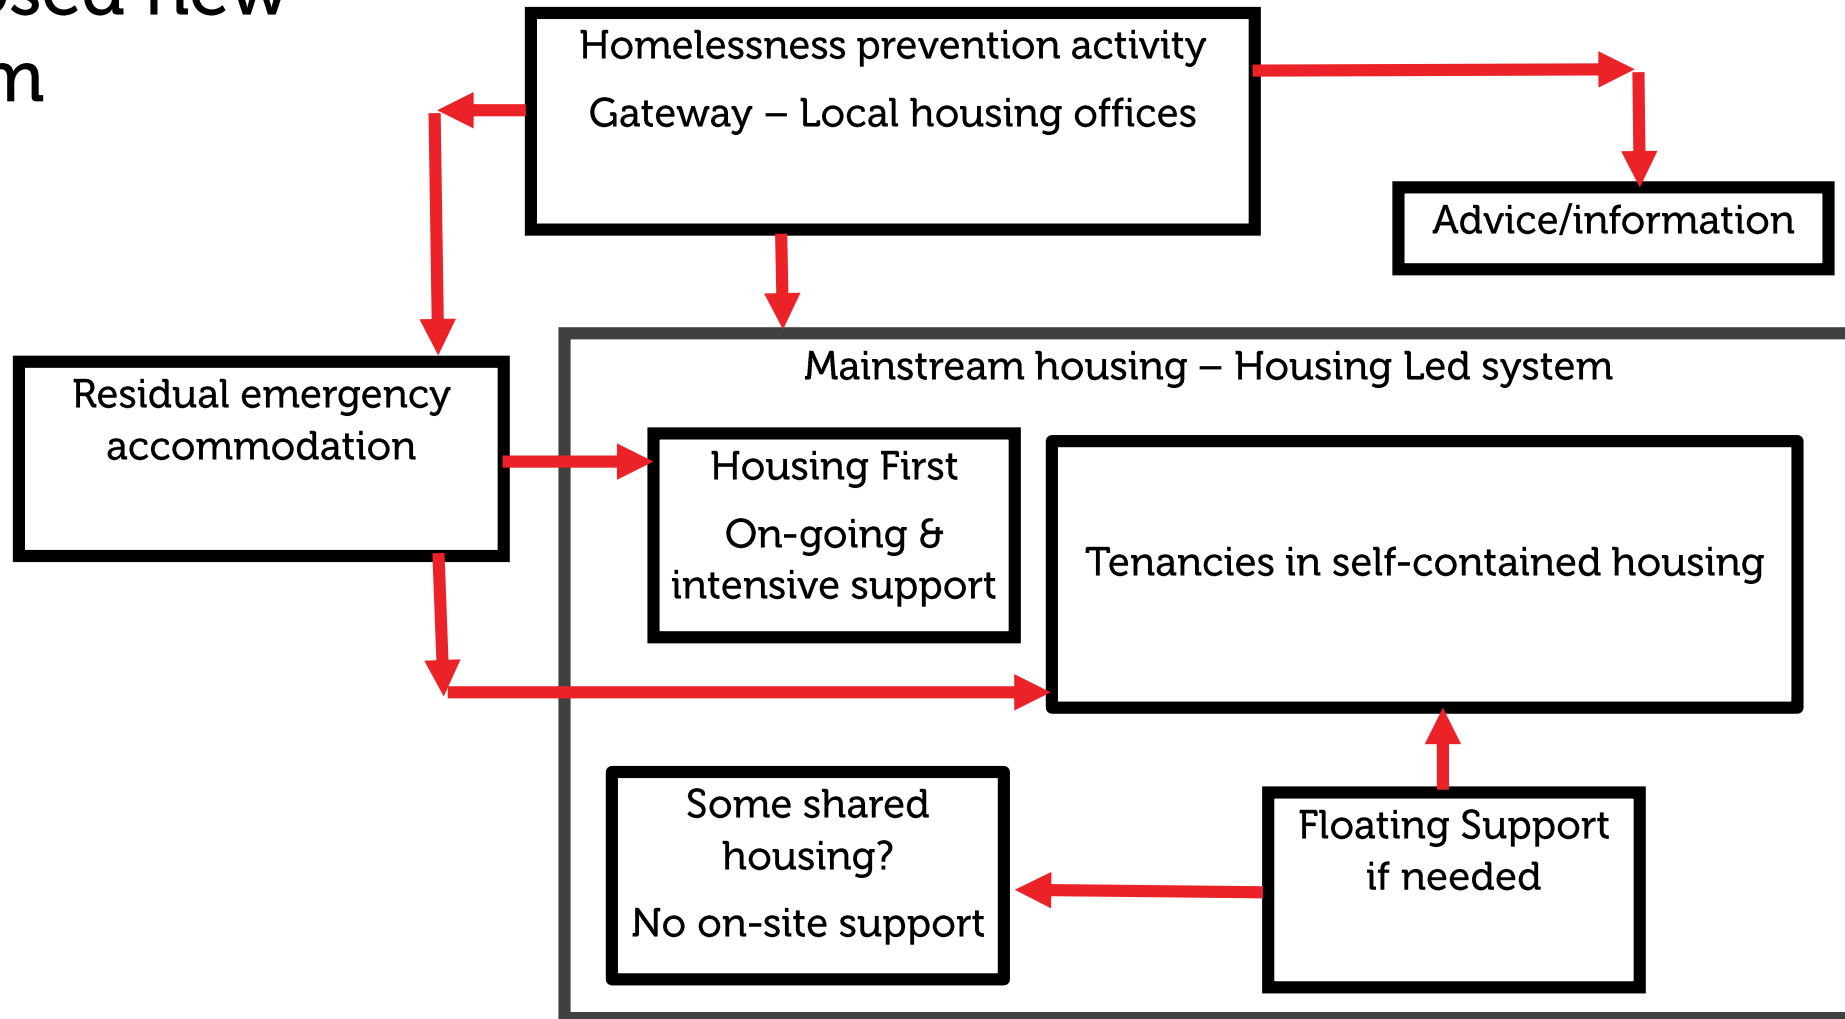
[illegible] new
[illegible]n

Homelessness prevention activity

Gateway – Local housing offices

Advice/information

Residual emergency accommodation

Mainstream housing – Housing Led system

Housing First

On-going & intensive support

Tenancies in self-contained housing

Some shared housing?

No on-site support

Floating Support if needed